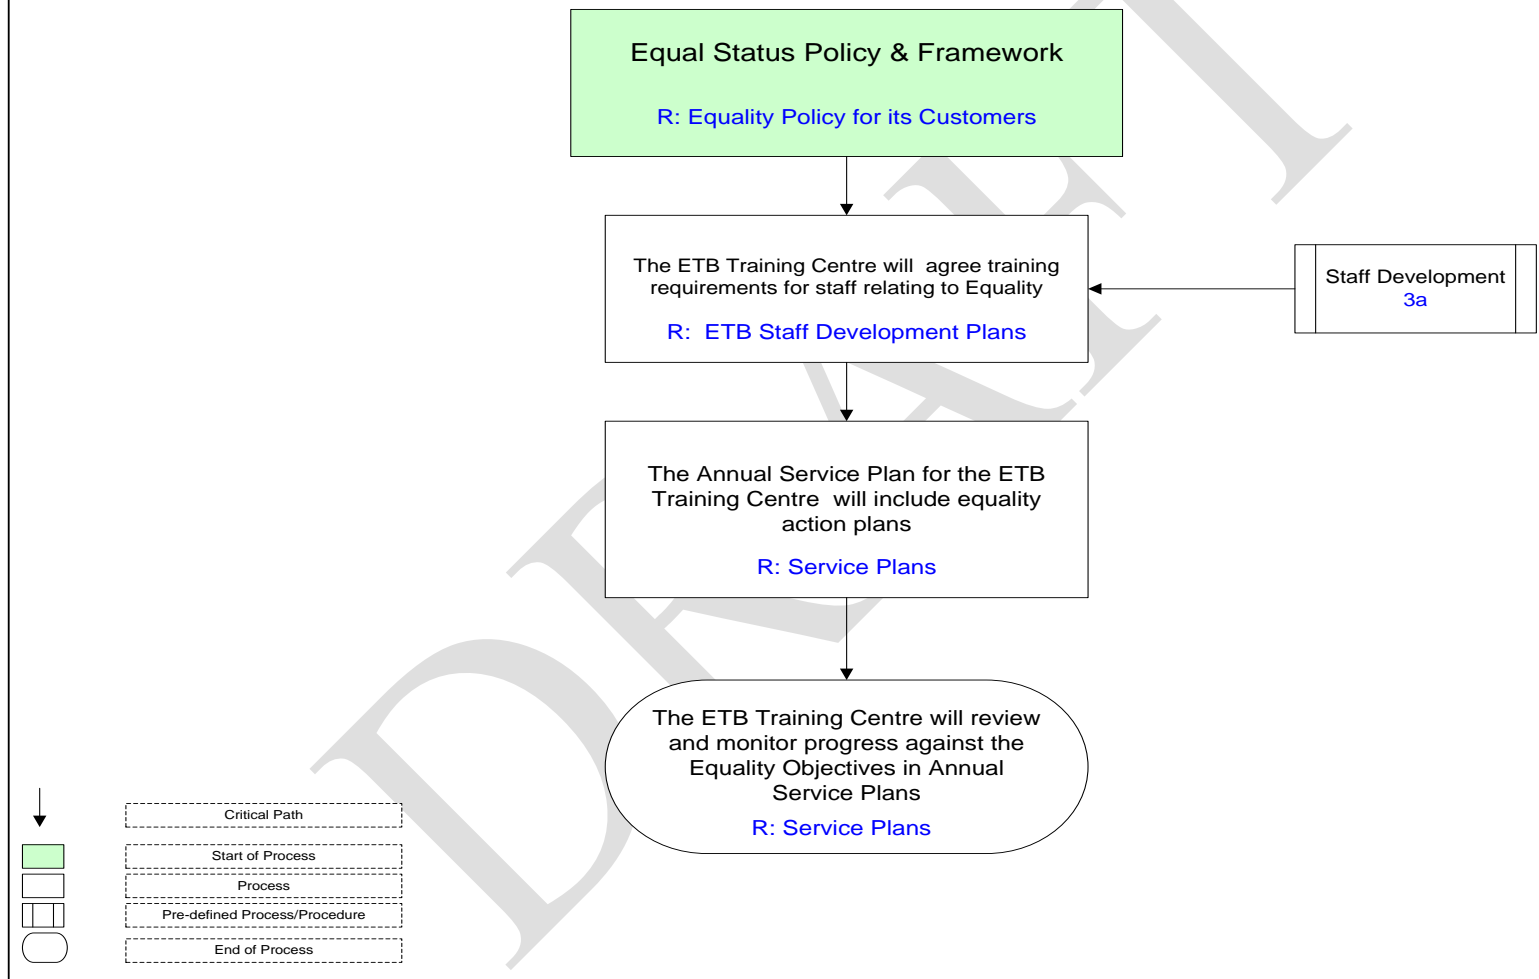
Equal Status Policy & Framework

R: Equality Policy for its Customers

The ETB Training Centre will agree training requirements for staff relating to Equality

R: ETB Staff Development Plans

Staff Development
3a

The Annual Service Plan for the ETB Training Centre will include equality action plans

R: Service Plans

The ETB Training Centre will review and monitor progress against the Equality Objectives in Annual Service Plans

R: Service Plans

Critical Path

Start of Process

Process

Pre-defined Process/Procedure

End of Process

DRAFT